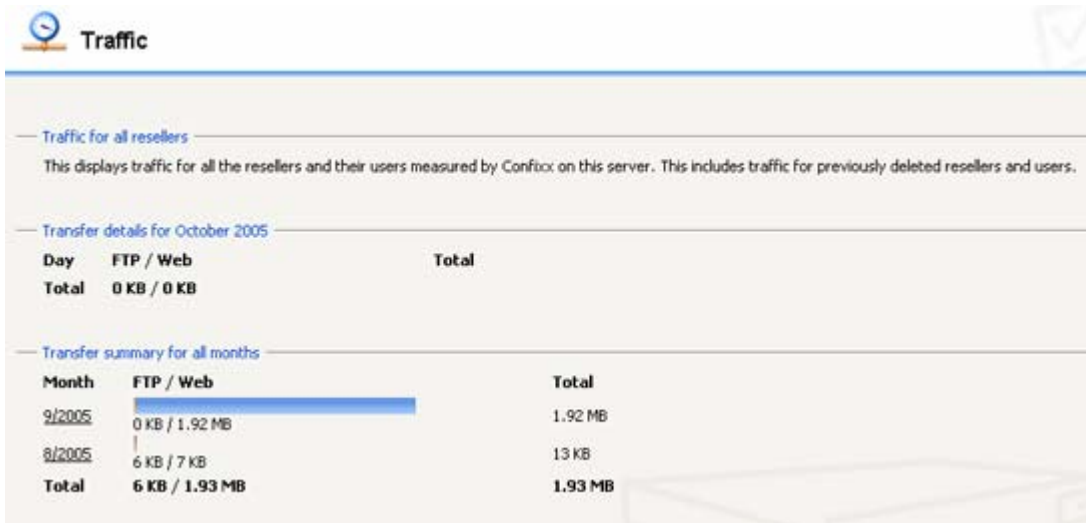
Traffic

Traffic for all resellers

This displays traffic for all the resellers and their users measured by Confixx on this server. This includes traffic for previously deleted resellers and users.

Transfer details for October 2005

| Day | FTP / Web | Total |
|---|---|---|
| Total | 0 KB / 0 KB | |

Transfer summary for all months

| Month | FTP / Web | Total |
|---|---|---|
| 9/2005 | 0 KB / 1.92 MB | 1.92 MB |
| 8/2005 | 6 KB / 7 KB | 13 KB |
| Total | 6 KB / 1.93 MB | 1.93 MB |